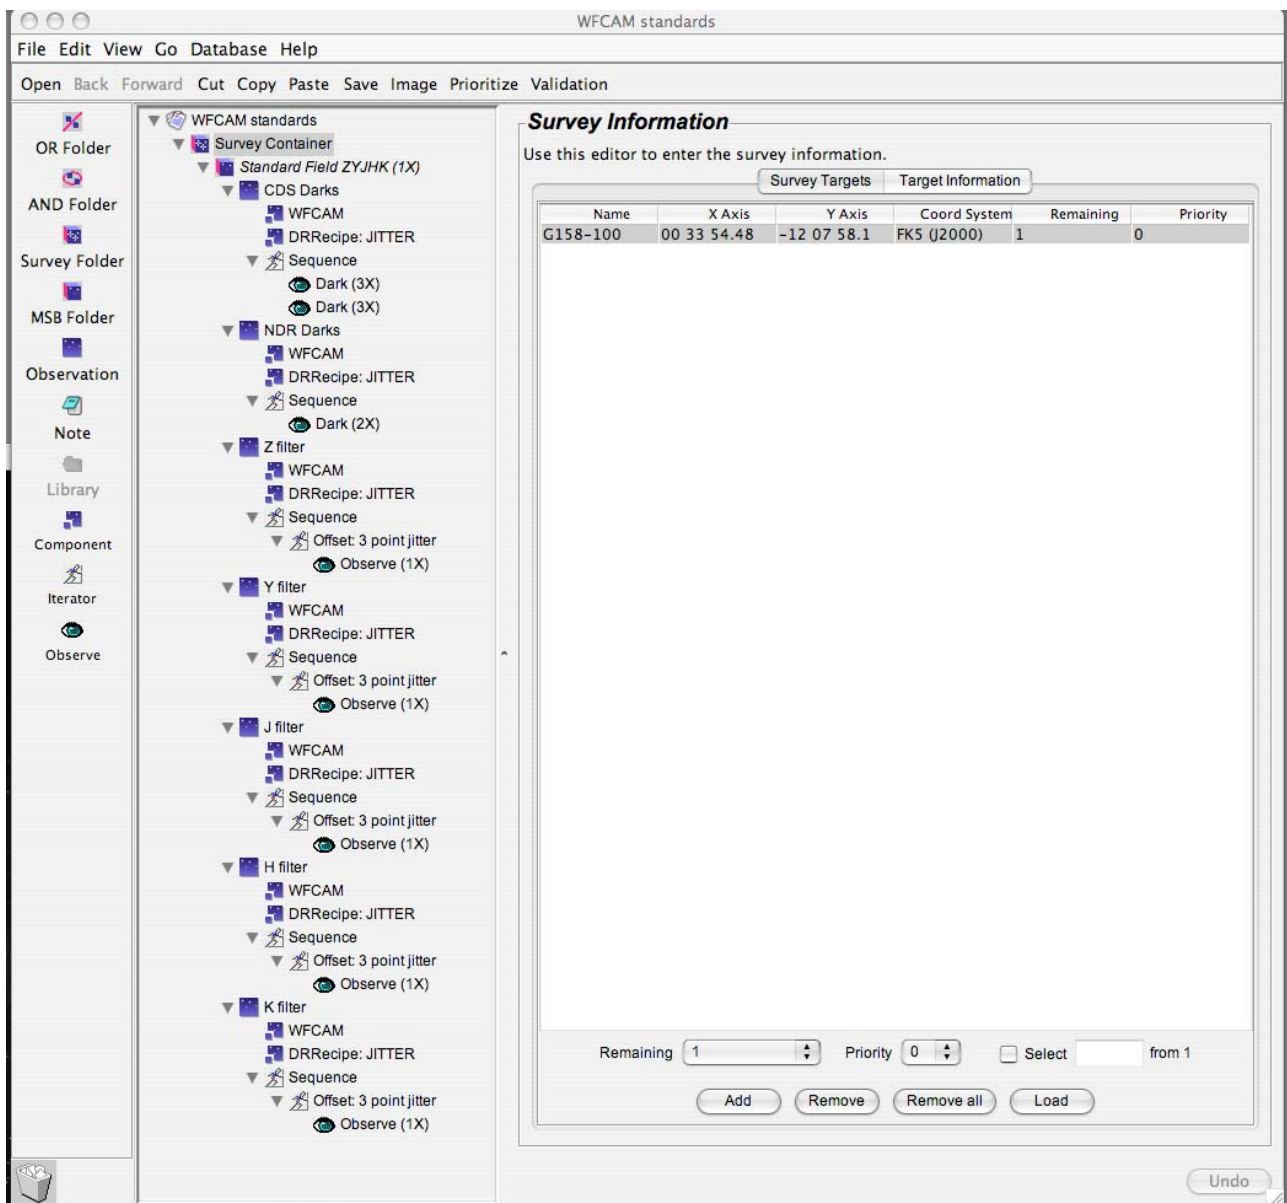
WFCAM standards

File Edit View Go Database Help

Open Back Forward Cut Copy Paste Save Image Prioritize Validation

OR Folder
AND Folder
Survey Folder
MSB Folder
Observation
Note
Library
Component
Iterator
Observe

WFCAM standards
Survey Container
Standard Field ZYJHK (1X)
CDS Darks
WFCAM
DRRecipe: JITTER
Sequence
Dark (3X)
Dark (3X)
NDR Darks
WFCAM
DRRecipe: JITTER
Sequence
Dark (2X)
Z filter
WFCAM
DRRecipe: JITTER
Sequence
Offset: 3 point jitter
Observe (1X)
Y filter
WFCAM
DRRecipe: JITTER
Sequence
Offset: 3 point jitter
Observe (1X)
J filter
WFCAM
DRRecipe: JITTER
Sequence
Offset: 3 point jitter
Observe (1X)
H filter
WFCAM
DRRecipe: JITTER
Sequence
Offset: 3 point jitter
Observe (1X)
K filter
WFCAM
DRRecipe: JITTER
Sequence
Offset: 3 point jitter
Observe (1X)

Survey Information

Use this editor to enter the survey information.

Survey Targets | Target Information

| Name | X Axis | Y Axis | Coord System | Remaining | Priority |
|---|---|---|---|---|---|
| G158-100 | 00 33 54.48 | -12 07 58.1 | FK5 (J2000) | 1 | 0 |

Remaining 1 Priority 0 Select from 1

Add Remove Remove all Load

Undo